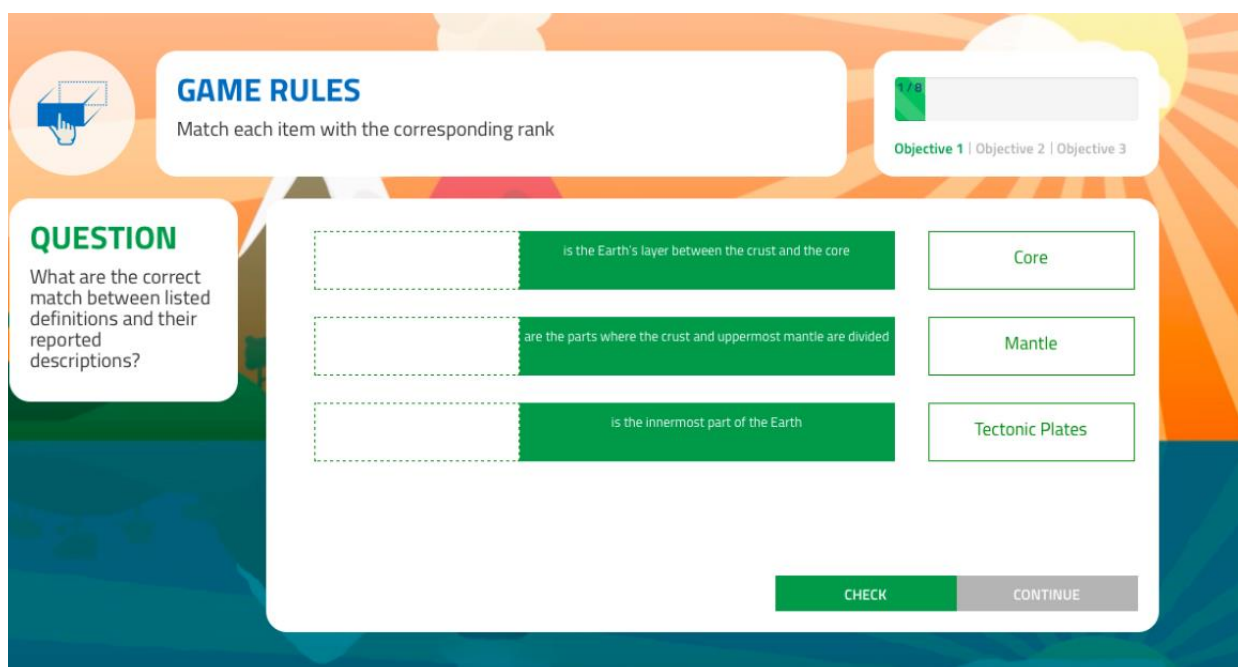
GAME RULES
Match each item with the corresponding rank

1/8

Objective 1 | Objective 2 | Objective 3

QUESTION
What are the correct match between listed definitions and their reported descriptions?

is the Earth's layer between the crust and the core

Core

are the parts where the crust and uppermost mantle are divided

Mantle

is the innermost part of the Earth

Tectonic Plates

CHECK
CONTINUE